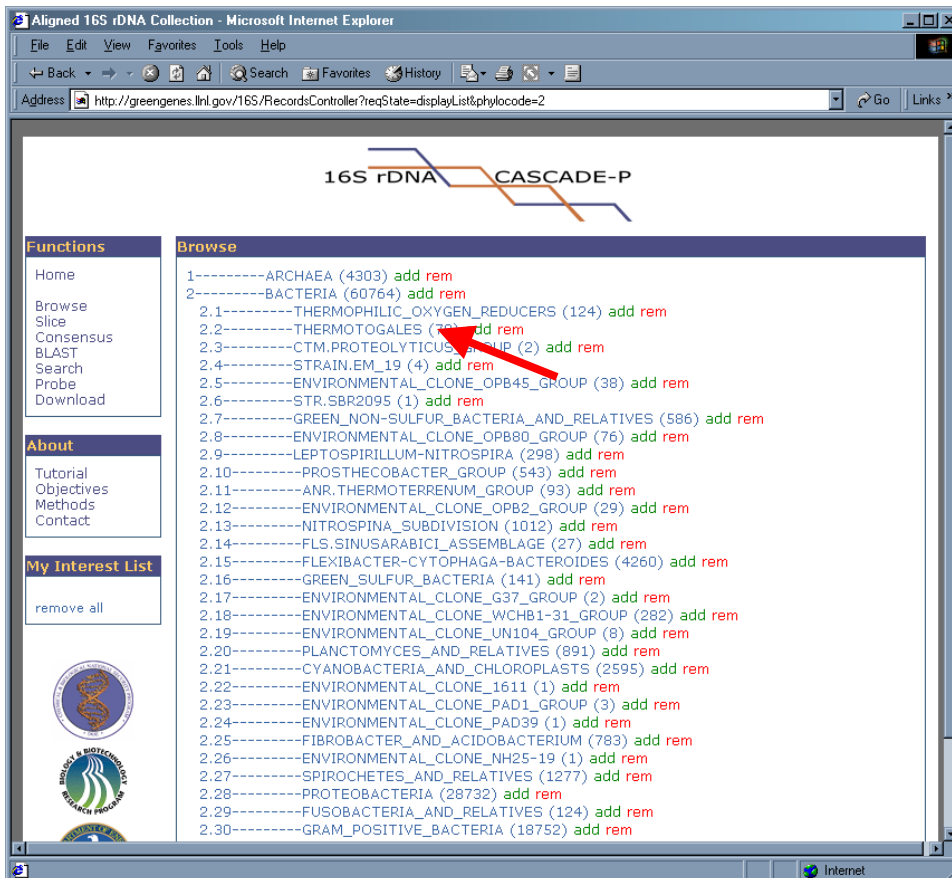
Aligned 16S rDNA Collection - Microsoft Internet Explorer

File Edit View Favorites Tools Help

Back Search Favorites History

Address http://greengenes.llnl.gov/16S/RecordsController?reqState=displayList&phylocode=2 Go Links

16S rDNA CASCADE-P

Functions
Home
Browse
Slice
Consensus
BLAST
Search
Probe
Download

About
Tutorial
Objectives
Methods
Contact

My Interest List
remove all

Browse
1---------ARCHAEA (4303) add rem
2---------BACTERIA (60764) add rem
2.1---------THERMOPHILIC_OXYGEN_REDUCERS (124) add rem
2.2---------THERMOTOGALES (7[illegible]) add rem
2.3---------CTM.PROTEOLYTICUS_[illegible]OUP (2) add rem
2.4---------STRAIN.EM_19 (4) add rem
2.5---------ENVIRONMENTAL_CLONE_OPB45_GROUP (38) add rem
2.6---------STR.SBR2095 (1) add rem
2.7---------GREEN_NON-SULFUR_BACTERIA_AND_RELATIVES (586) add rem
2.8---------ENVIRONMENTAL_CLONE_OPB80_GROUP (76) add rem
2.9---------LEPTOSPIRILLUM-NITROSPIRA (298) add rem
2.10---------PROSTHECOBACTER_GROUP (543) add rem
2.11---------ANR.THERMOTERRENUM_GROUP (93) add rem
2.12---------ENVIRONMENTAL_CLONE_OPB2_GROUP (29) add rem
2.13---------NITROSPINA_SUBDIVISION (1012) add rem
2.14---------FLS.SINUSARABICI_ASSEMBLAGE (27) add rem
2.15---------FLEXIBACTER-CYTOPHAGA-BACTEROIDES (4260) add rem
2.16---------GREEN_SULFUR_BACTERIA (141) add rem
2.17---------ENVIRONMENTAL_CLONE_G37_GROUP (2) add rem
2.18---------ENVIRONMENTAL_CLONE_WCHB1-31_GROUP (282) add rem
2.19---------ENVIRONMENTAL_CLONE_UN104_GROUP (8) add rem
2.20---------PLANCTOMYCES_AND_RELATIVES (891) add rem
2.21---------CYANOBACTERIA_AND_CHLOROPLASTS (2595) add rem
2.22---------ENVIRONMENTAL_CLONE_1611 (1) add rem
2.23---------ENVIRONMENTAL_CLONE_PAD1_GROUP (3) add rem
2.24---------ENVIRONMENTAL_CLONE_PAD39 (1) add rem
2.25---------FIBROBACTER_AND_ACIDOBACTERIUM (783) add rem
2.26---------ENVIRONMENTAL_CLONE_NH25-19 (1) add rem
2.27---------SPIROCHETES_AND_RELATIVES (1277) add rem
2.28---------PROTEOBACTERIA (28732) add rem
2.29---------FUSOBACTERIA_AND_RELATIVES (124) add rem
2.30---------GRAM_POSITIVE_BACTERIA (18752) add rem

BIOLOGY & BIOTECHNOLOGY RESEARCH PROGRAM

Internet